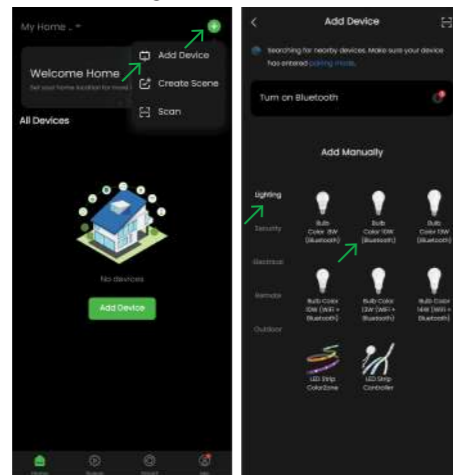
My Home

Add Device

Create Scene

Scan

Welcome Home

Set your home location for more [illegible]

All Devices

No devices

Add Device

Home

Scene

Smart

Me

Add Device

Searching for nearby devices. Make sure your device has entered pairing mode.

Turn on Bluetooth

Add Manually

Lighting

Security

Electrical

Remote

Outdoor

Bulb Color 9W (Bluetooth)

Bulb Color 10W (Bluetooth)

Bulb Color 13W (Bluetooth)

Bulb Color 10W (WiFi + Bluetooth)

Bulb Color 13W (WiFi + Bluetooth)

Bulb Color 14W (WiFi + Bluetooth)

LED Strip ColorZone

LED Strip Controller